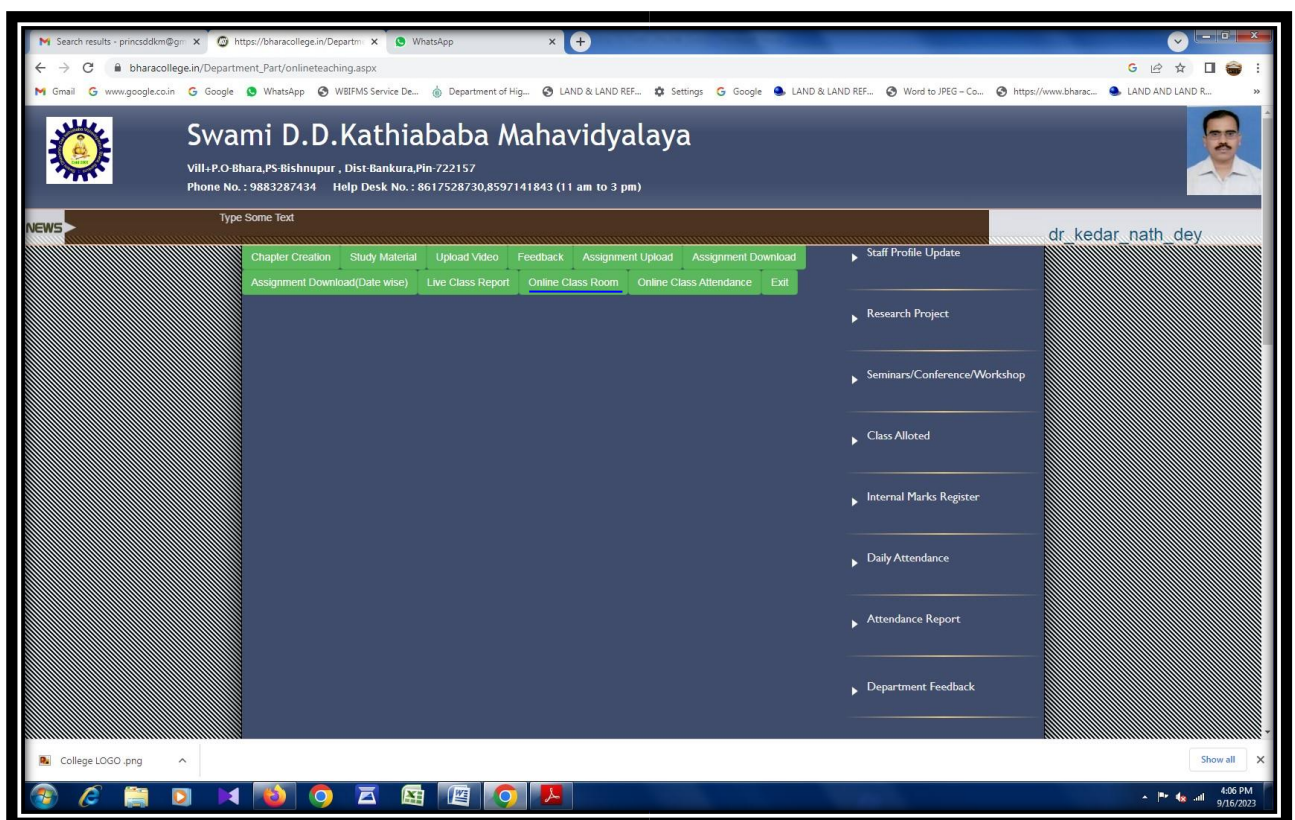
Search results - princsddkm@gm ×
https://bharacollege.in/Departm ×
WhatsApp ×

bharacollege.in/Department_Part/onlineteaching.aspx

Gmail www.google.co.in Google WhatsApp WBIFMS Service De... Department of Hig... LAND & LAND REF... Settings Google LAND & LAND REF... Word to JPEG – Co... https://www.bharac... LAND AND LAND R...

Swami D.D.Kathiababa Mahavidyalaya

Vill+P.O-Bhara,PS-Bishnupur , Dist-Bankura,Pin-722157

Phone No. : 9883287434 Help Desk No. : 8617528730,8597141843 (11 am to 3 pm)

NEWS

Type Some Text

dr_kedar_nath_dey

Chapter Creation | Study Material | Upload Video | Feedback | Assignment Upload | Assignment Download | Assignment Download(Date wise) | Live Class Report | Online Class Room | Online Class Attendance | Exit

Staff Profile Update

Research Project

Seminars/Conference/Workshop

Class Alloted

Internal Marks Register

Daily Attendance

Attendance Report

Department Feedback

College LOGO .png

Show all

4:06 PM
9/16/2023